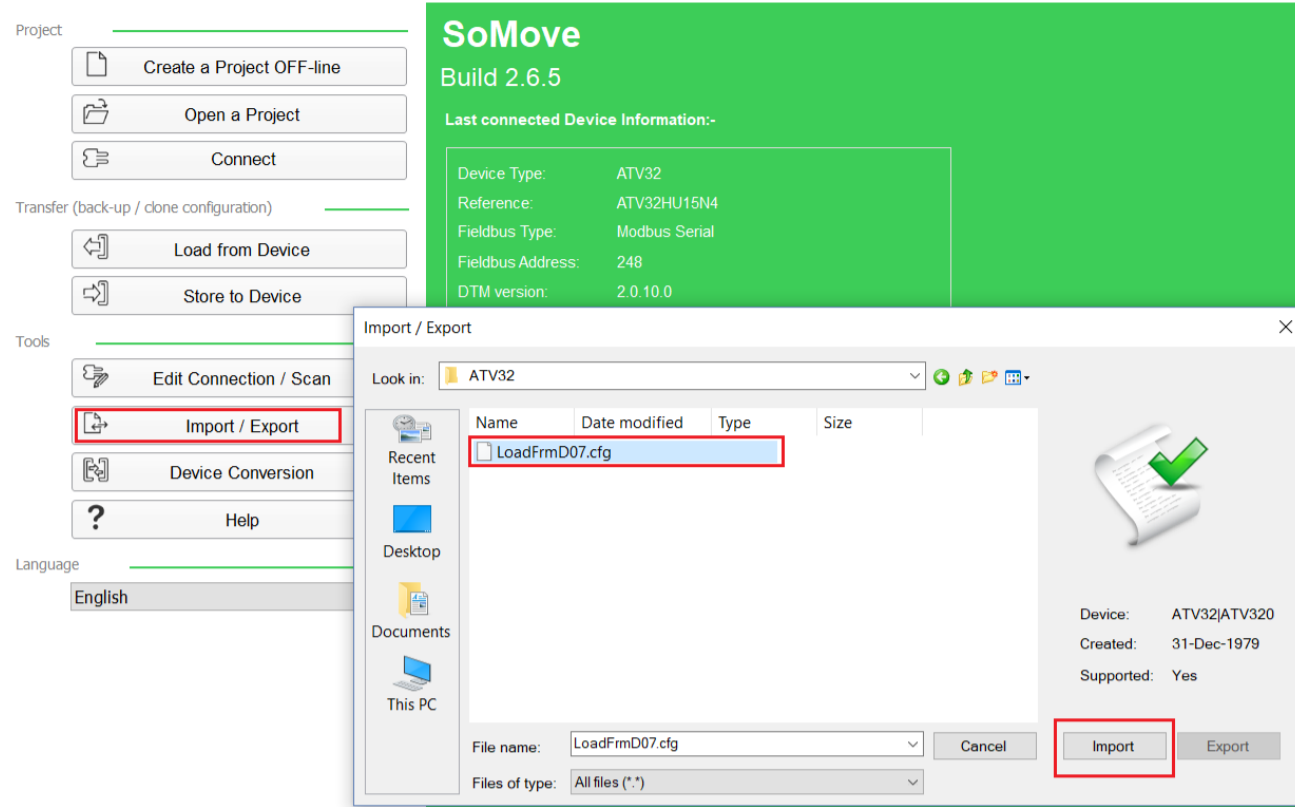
Project

Create a Project OFF-line

Open a Project

Connect

Transfer (back-up / clone configuration)

Load from Device

Store to Device

Tools

Edit Connection / Scan

Import / Export

Device Conversion

Help

Language

English

SoMove

Build 2.6.5

Last connected Device Information:-

| | |
|---|---|
| Device Type: | ATV32 |
| Reference: | ATV32HU15N4 |
| Fieldbus Type: | Modbus Serial |
| Fieldbus Address: | 248 |
| DTM version: | 2.0.10.0 |

Import / Export

Look in: ATV32

Recent Items

Desktop

Documents

This PC

| Name | Date modified | Type | Size |
|---|---|---|---|
| LoadFrmD07.cfg | | | |

Device: ATV32|ATV320

Created: 31-Dec-1979

Supported: Yes

File name: LoadFrmD07.cfg

Files of type: All files (*.*)

Cancel

Import

Export